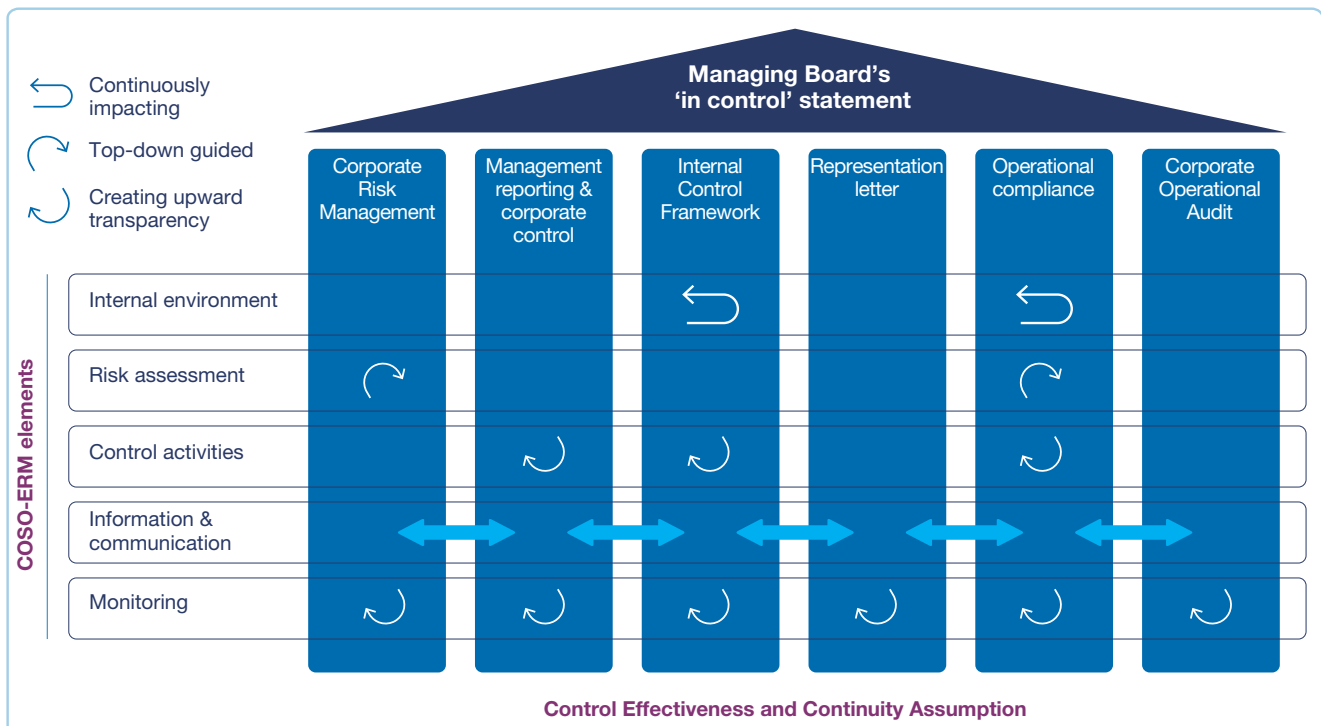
Continuously impacting

Top-down guided

Creating upward transparency

Managing Board's 'in control' statement

| | Corporate Risk Management | Management reporting & corporate control | Internal Control Framework | Representation letter | Operational compliance | Corporate Operational Audit |
|---|---|---|---|---|---|---|
| Internal environment | | | | | | |
| Risk assessment | | | | | | |
| Control activities | | | | | | |
| Information & communication | | | | | | |
| Monitoring | | | | | | |

COSO-ERM elements

Control Effectiveness and Continuity Assumption